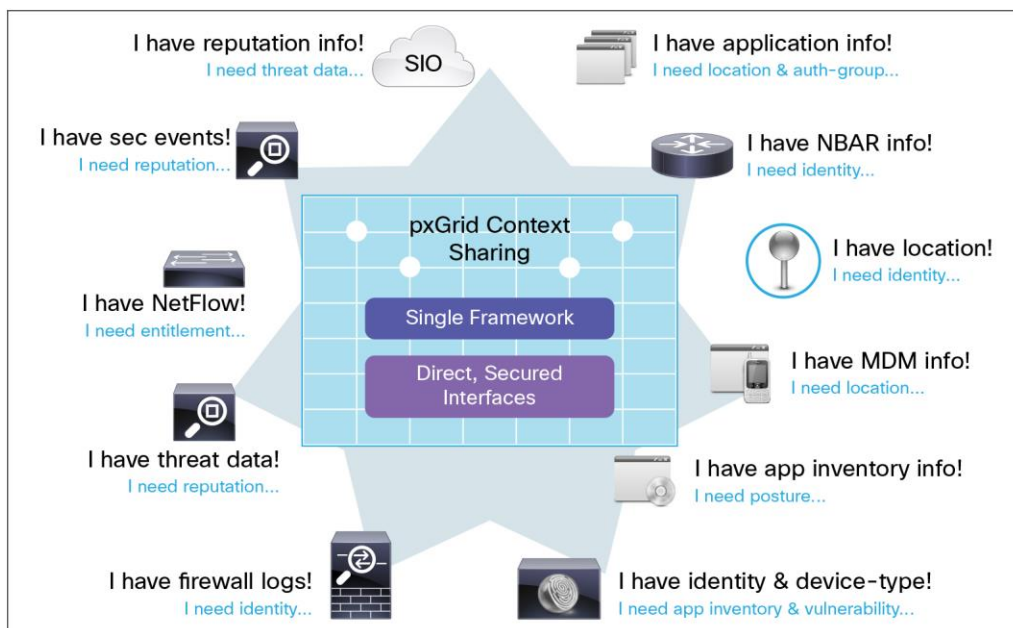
I have reputation info!
I need threat data...

SIO

I have application info!
I need location & auth-group...

I have sec events!
I need reputation...

I have NBAR info!
I need identity...

pxGrid Context Sharing

I have location!
I need identity...

I have NetFlow!
I need entitlement...

Single Framework

Direct, Secured Interfaces

I have MDM info!
I need location...

I have threat data!
I need reputation...

I have app inventory info!
I need posture...

I have firewall logs!
I need identity...

I have identity & device-type!
I need app inventory & vulnerability...